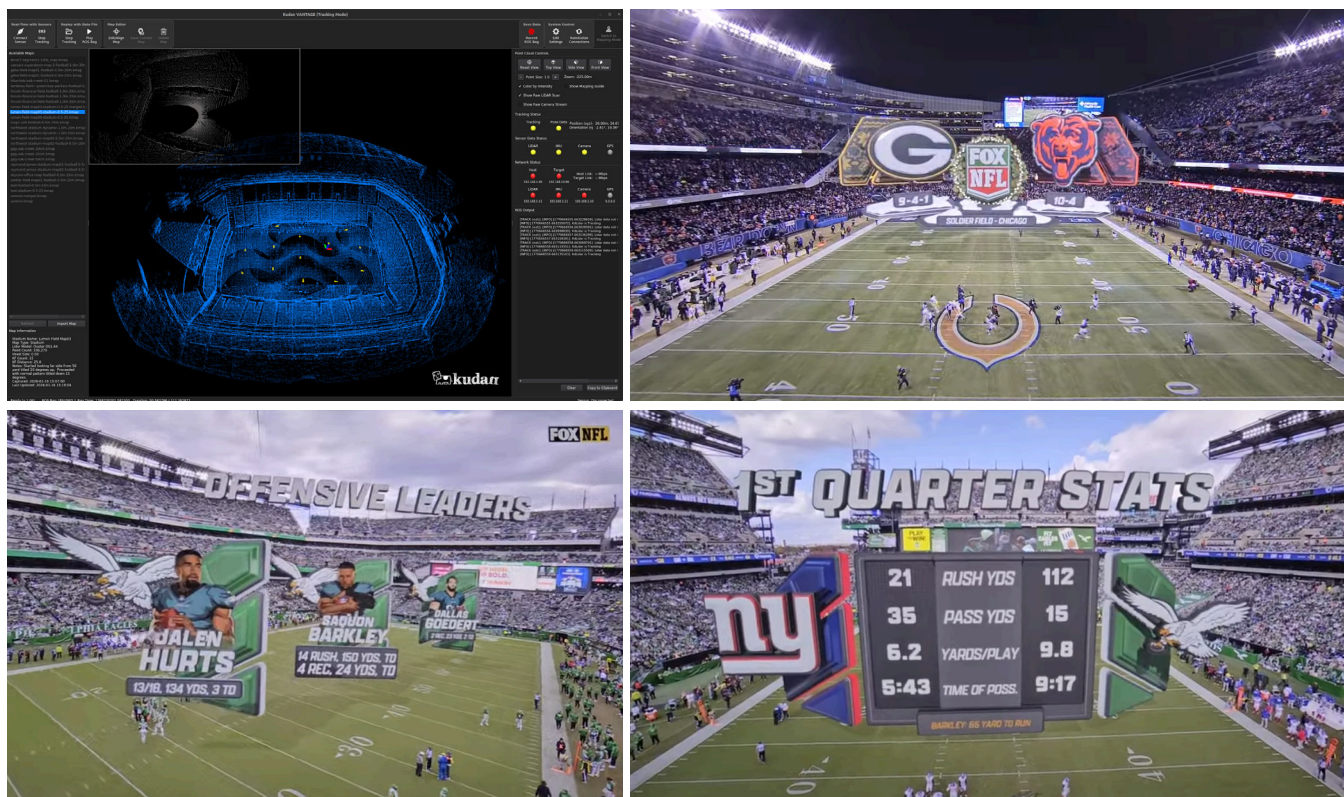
Kudan VANTAGE (Tracking Mode)

Start Tracking

Stop Tracking

Play ROS Bag

Edit Settings

Save Data

Connect Sensor

Available Maps

Map Information

Point Cloud Controls

Reset View

Top View

Side View

Front View

Tracking Status

Sensor Data Status

LiDAR

IMU

Camera

GPS

Network Status

ROS Output

Clear

Copy to Clipboard

kudan

FOX NFL

9-4-1

10-4

SOLDIER FIELD - CHICAGO

CHICAGO

FOX NFL

DEFENSIVE LEADERS

JALEN HURTS

13/18, 134 YDS, 3 TD

SAQUON BARKLEY

14 RUSH, 150 YDS, TD
4 REC, 24 YDS, TD

DALLAS GOEDERT

1ST QUARTER STATS

ny

| 21 | RUSH YDS | 112 |
|---|---|---|
| 35 | PASS YDS | 15 |
| 6.2 | YARDS/PLAY | 9.8 |
| 5:43 | TIME OF POSS. | 9:17 |

BARKLEY: 55 YARD TD RUN